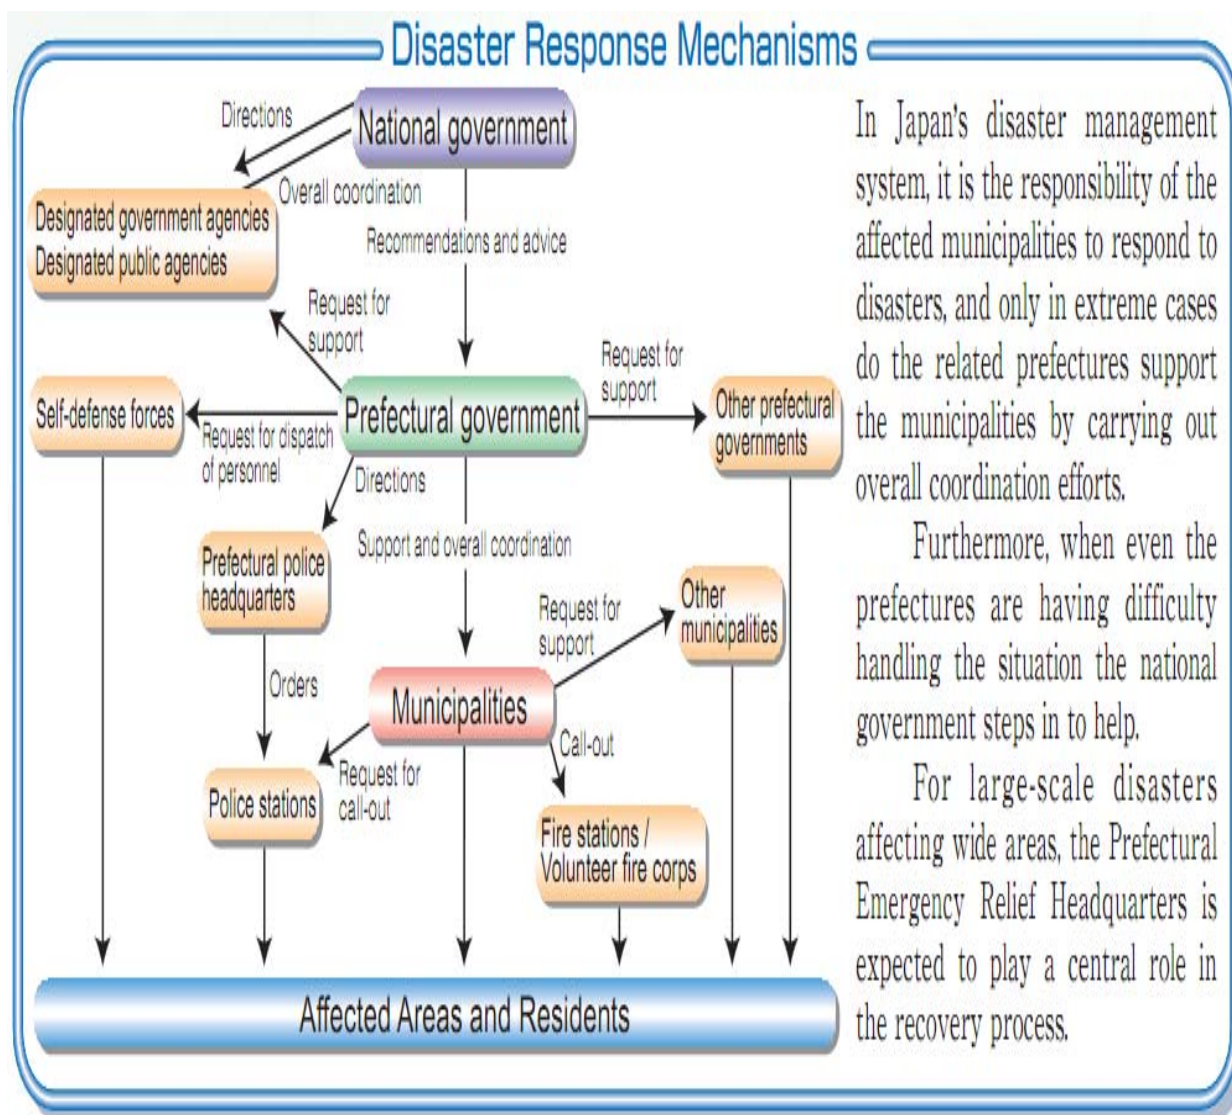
Disaster Response Mechanisms

Directions

National government

Overall coordination

Designated government agencies
Designated public agencies

Recommendations and advice

Request for support

Request for support

Self-defense forces

Request for dispatch of personnel

Prefectural government

Other prefectural governments

Directions

Support and overall coordination

Prefectural police headquarters

Request for support

Other municipalities

Orders

Municipalities

Call-out

Request for call-out

Police stations

Fire stations / Volunteer fire corps

Affected Areas and Residents

In Japan's disaster management system, it is the responsibility of the affected municipalities to respond to disasters, and only in extreme cases do the related prefectures support the municipalities by carrying out overall coordination efforts.

Furthermore, when even the prefectures are having difficulty handling the situation the national government steps in to help.

For large-scale disasters affecting wide areas, the Prefectural Emergency Relief Headquarters is expected to play a central role in the recovery process.